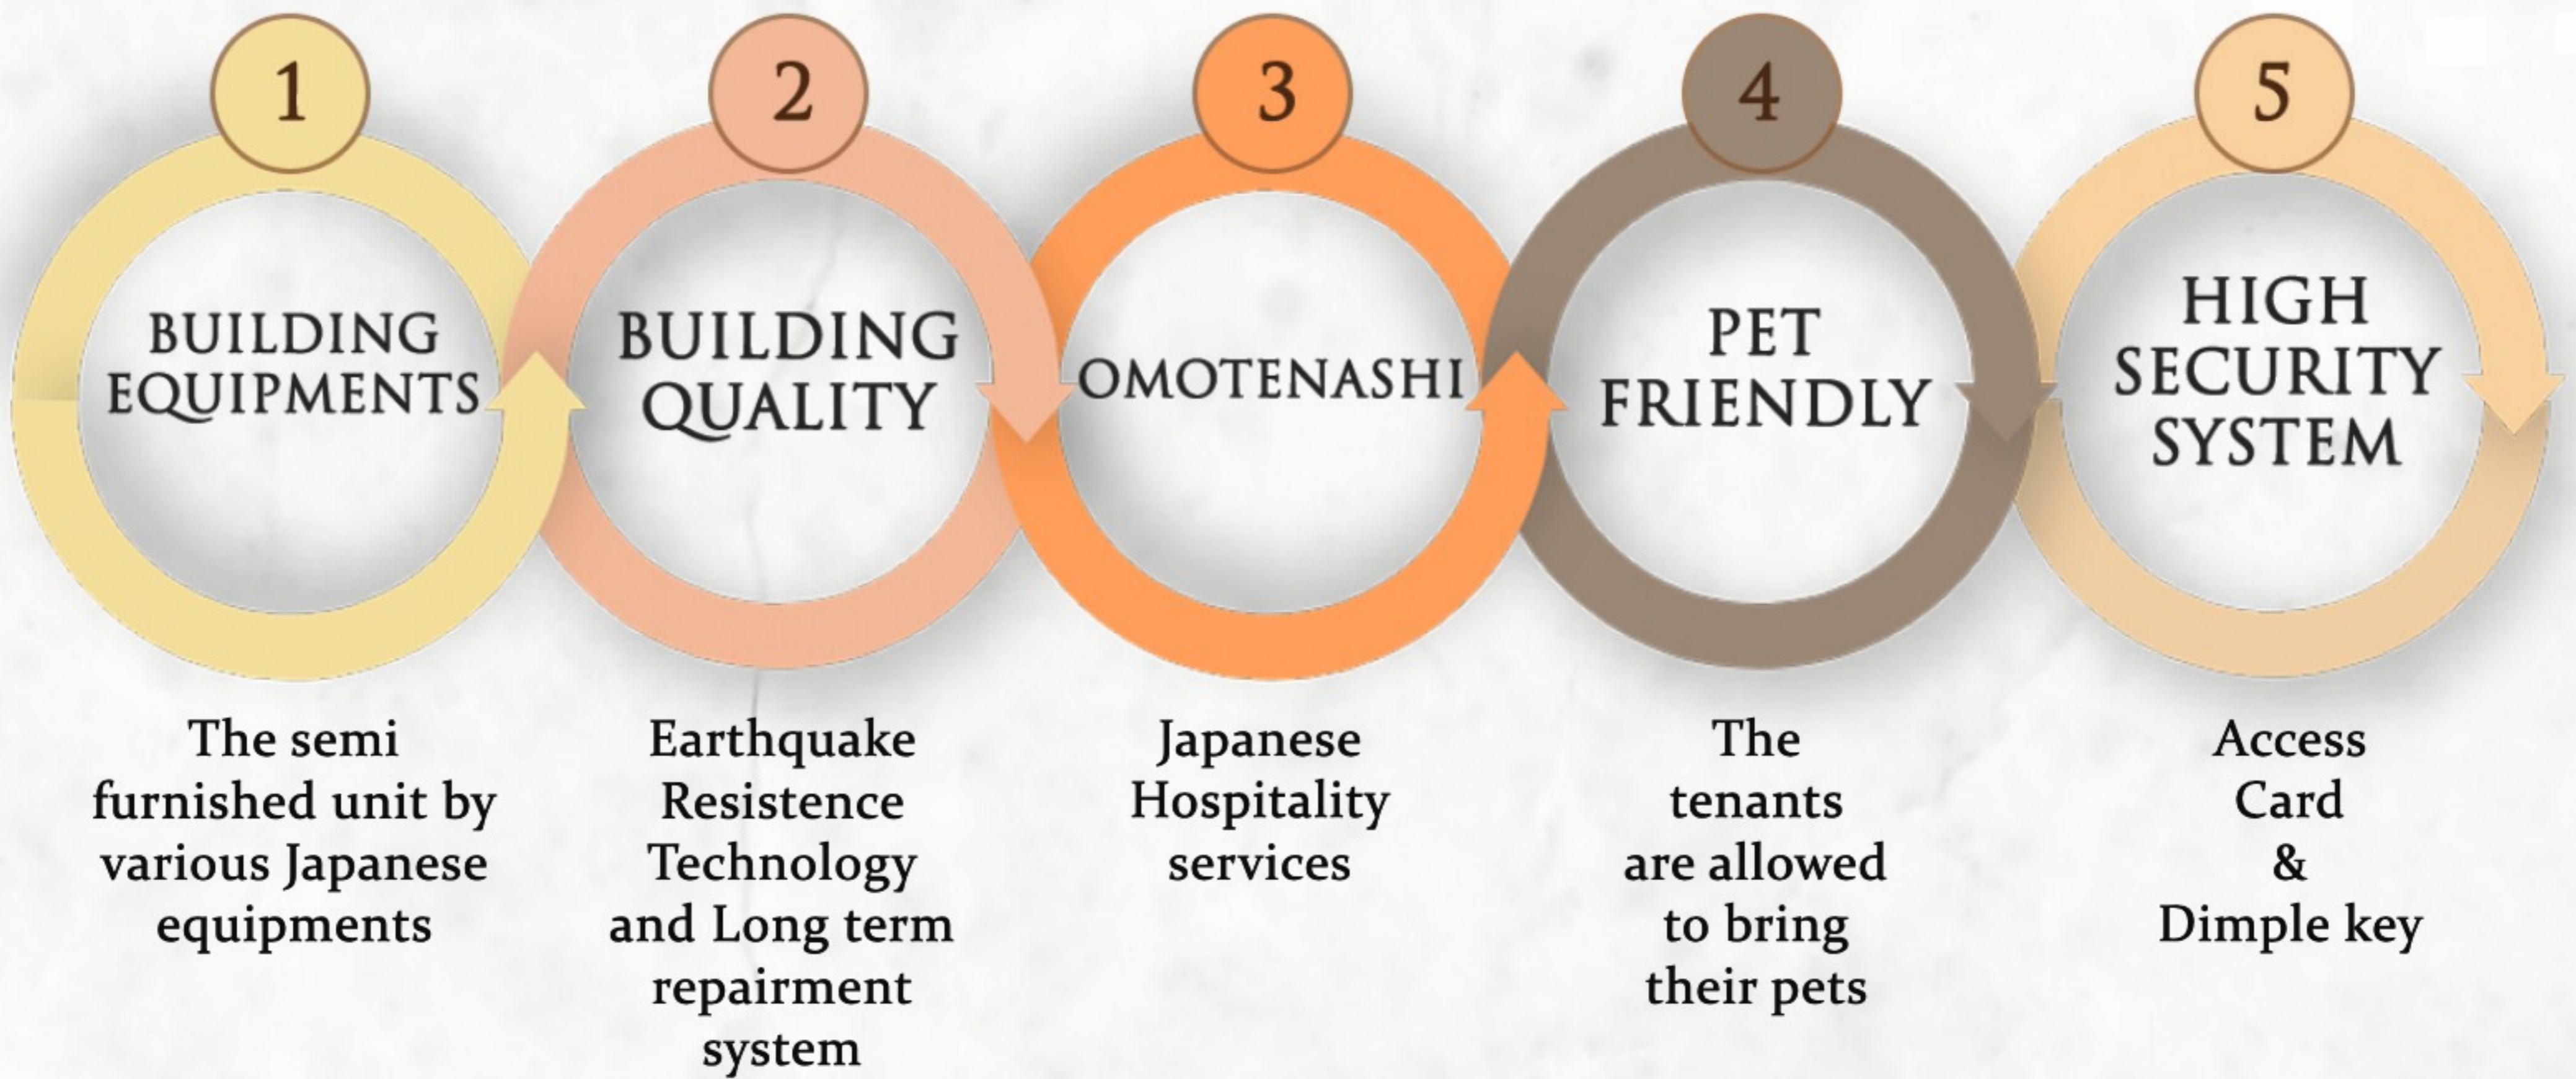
1
BUILDING EQUIPMENTS

2
BUILDING QUALITY

3
OMOTENASHI

4
PET FRIENDLY

5
HIGH SECURITY SYSTEM

The semi furnished unit by various Japanese equipments

Earthquake Resistence Technology and Long term repairment system

Japanese Hospitality services

The tenants are allowed to bring their pets

Access Card & Dimple key